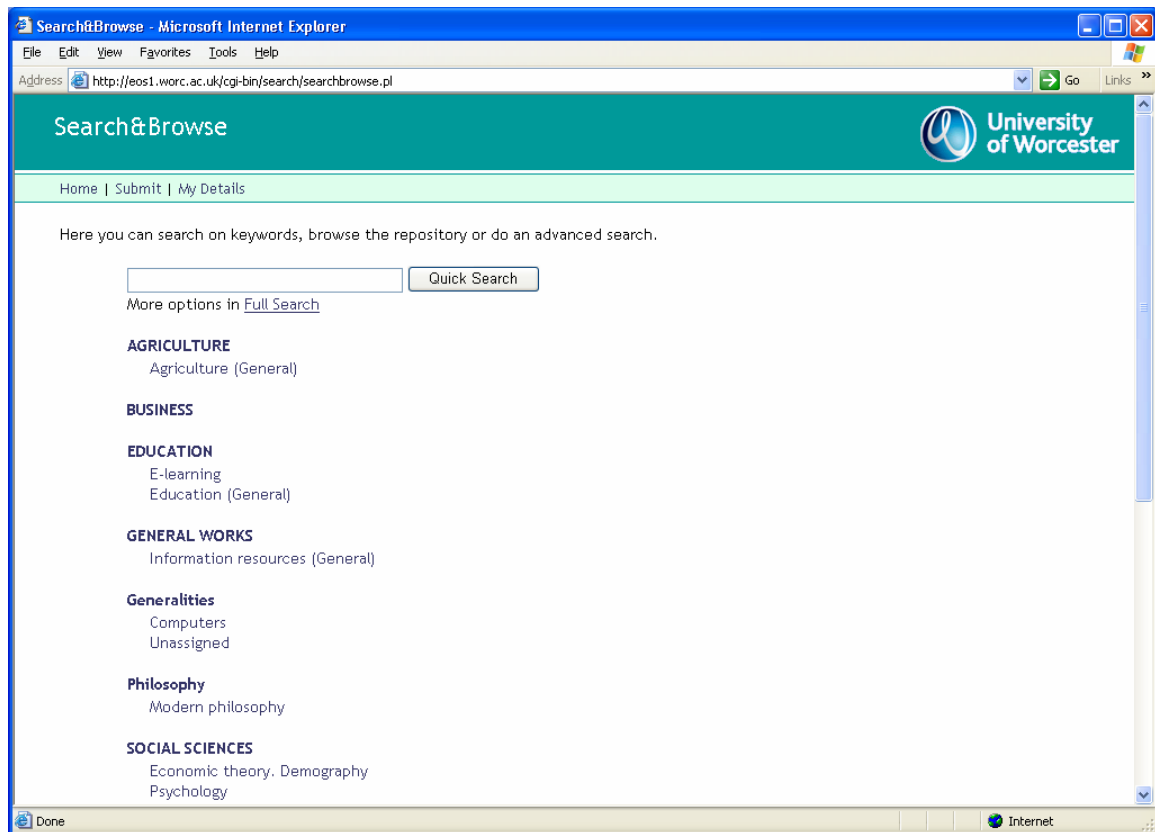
Search&Browse - Microsoft Internet Explorer

File Edit View Favorites Tools Help

Address http://eos1.worc.ac.uk/cgi-bin/search/searchbrowse.pl Go Links

Search&Browse

University of Worcester

Home | Submit | My Details

Here you can search on keywords, browse the repository or do an advanced search.

Quick Search

More options in Full Search

AGRICULTURE
Agriculture (General)

BUSINESS

EDUCATION
E-learning
Education (General)

GENERAL WORKS
Information resources (General)

Generalities
Computers
Unassigned

Philosophy
Modern philosophy

SOCIAL SCIENCES
Economic theory. Demography
Psychology

Done

Internet